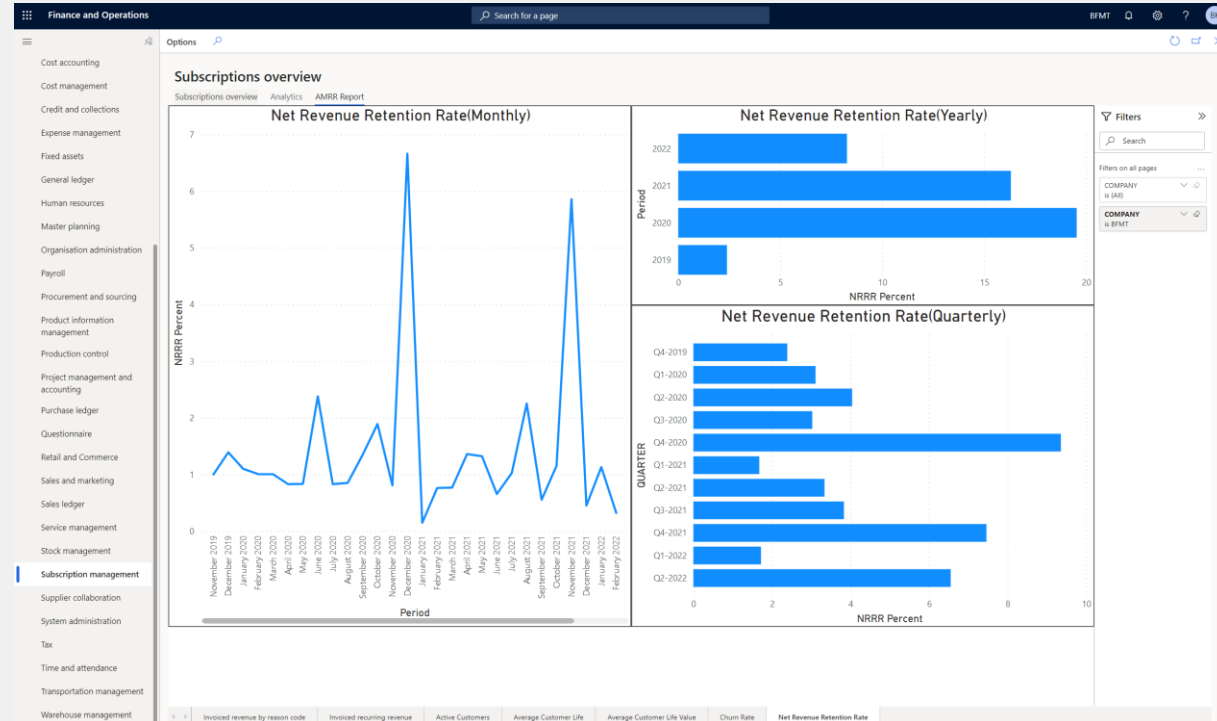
Finance and Operations

Search for a page

BFMT

Options

Cost accounting
Cost management
Credit and collections
Expense management
Fixed assets
General ledger
Human resources
Master planning
Organisation administration
Payroll
Procurement and sourcing
Product information management
Production control
Project management and accounting
Purchase ledger
Questionnaire
Retail and Commerce
Sales and marketing
Sales ledger
Service management
Stock management
Subscription management
Supplier collaboration
System administration
Tax
Time and attendance
Transportation management
Warehouse management

Subscriptions overview

Subscriptions overview Analytics AMRR Report

Net Revenue Retention Rate(Monthly)

NRRR Percent

7
6
5
4
3
2
1
0

November 2019
December 2019
January 2020
February 2020
March 2020
April 2020
May 2020
June 2020
July 2020
August 2020
September 2020
October 2020
November 2020
December 2020
January 2021
February 2021
March 2021
April 2021
May 2021
June 2021
July 2021
August 2021
September 2021
October 2021
November 2021
December 2021
January 2022
February 2022

Period

Net Revenue Retention Rate(Yearly)

Period

2022
2021
2020
2019

0 5 10 15 20

NRRR Percent

Net Revenue Retention Rate(Quarterly)

QUARTER

Q4-2019
Q1-2020
Q2-2020
Q3-2020
Q4-2020
Q1-2021
Q2-2021
Q3-2021
Q4-2021
Q1-2022
Q2-2022

0 2 4 6 8 10

NRRR Percent

Filters

Search

Filters on all pages

COMPANY
is (All)

COMPANY
is BFMT

Invoiced revenue by reason code | Invoiced recurring revenue | Active Customers | Average Customer Life | Average Customer Life Value | Churn Rate | Net Revenue Retention Rate